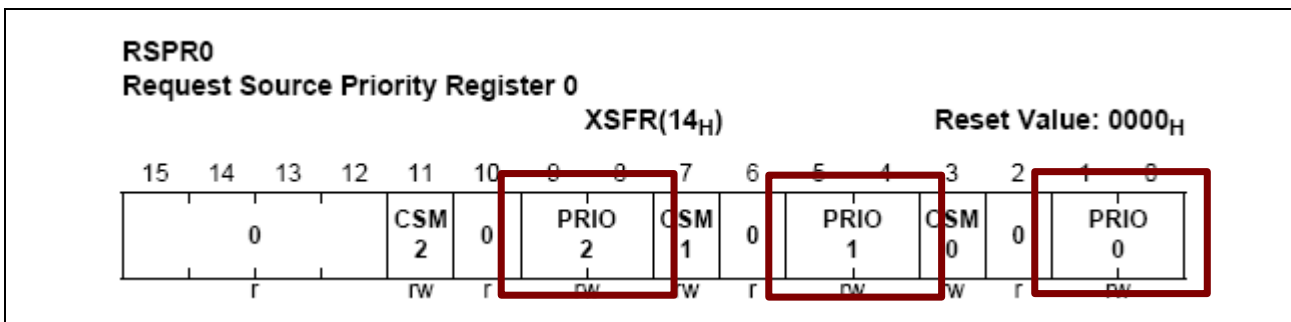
RSPR0
Request Source Priority Register 0

XSFR($14_H$)

Reset Value: $0000_H$

| 15 | 14 | 13 | 12 | 11 | 10 | 9 | 8 | 7 | 6 | 5 | 4 | 3 | 2 | 1 | 0 |
|---|---|---|---|---|---|---|---|---|---|---|---|---|---|---|---|
| 0 | | | | CSM 2 | 0 | PRIO 2 | | CSM 1 | 0 | PRIO 1 | | CSM 0 | 0 | PRIO 0 | |
| r | | | | rw | r | rw | | rw | r | rw | | rw | r | rw | |